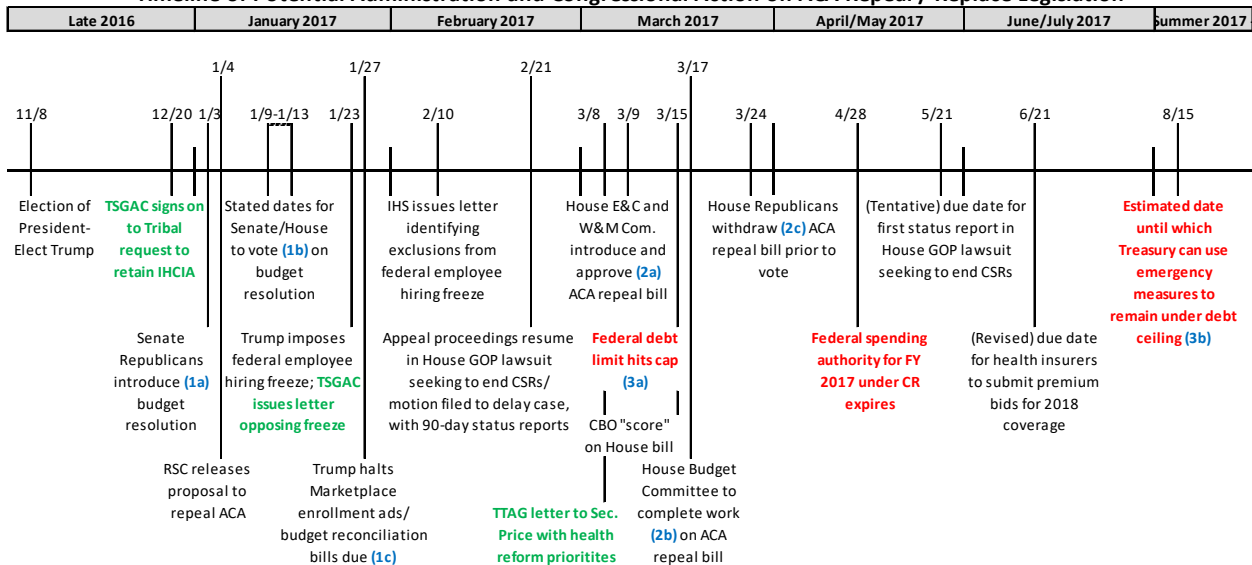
Timeline of Potential Administration and Congressional Action on ACA Repeal/Replace Legislation

| Late 2016 | January 2017 | February 2017 | March 2017 | April/May 2017 | June/July 2017 | Summer 2017 |
|---|---|---|---|---|---|---|

11/8
Election of President-Elect Trump

12/20
TSGAC signs on to Tribal request to retain IHCIA

1/3
Senate Republicans introduce (1a) budget resolution

1/4
RSC releases proposal to repeal ACA

1/9-1/13
Stated dates for Senate/House to vote (1b) on budget resolution

1/23
Trump imposes federal employee hiring freeze; TSGAC issues letter opposing freeze

1/27
Trump halts Marketplace enrollment ads/ budget reconciliation bills due (1c)

2/10
IHS issues letter identifying exclusions from federal employee hiring freeze

Appeal proceedings resume in House GOP lawsuit seeking to end CSRs/ motion filed to delay case, with 90-day status reports

2/21
TTAG letter to Sec. Price with health reform prioritites

3/8
House E&C and W&M Com. introduce and approve (2a) ACA repeal bill

3/9
Federal debt limit hits cap (3a)

CBO "score" on House bill

3/15

3/17
House Budget Committee to complete work (2b) on ACA repeal bill

3/24
House Republicans withdraw (2c) ACA repeal bill prior to vote

4/28
Federal spending authority for FY 2017 under CR expires

5/21
(Tentative) due date for first status report in House GOP lawsuit seeking to end CSRs

6/21
(Revised) due date for health insurers to submit premium bids for 2018 coverage

8/15
Estimated date until which Treasury can use emergency measures to remain under debt ceiling (3b)